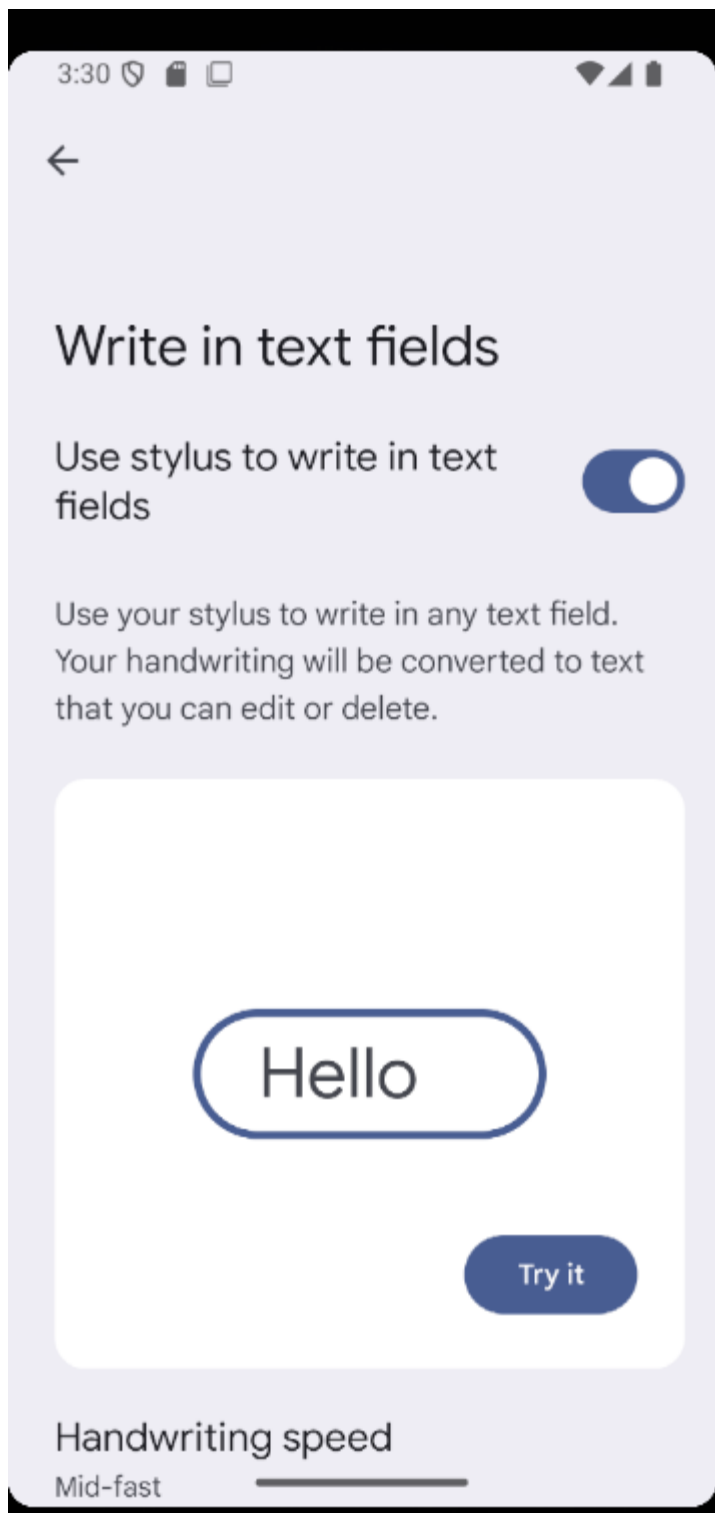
3:30

Write in text fields

Use stylus to write in text fields

Use your stylus to write in any text field. Your handwriting will be converted to text that you can edit or delete.

Hello

Try it

Handwriting speed

Mid-fast